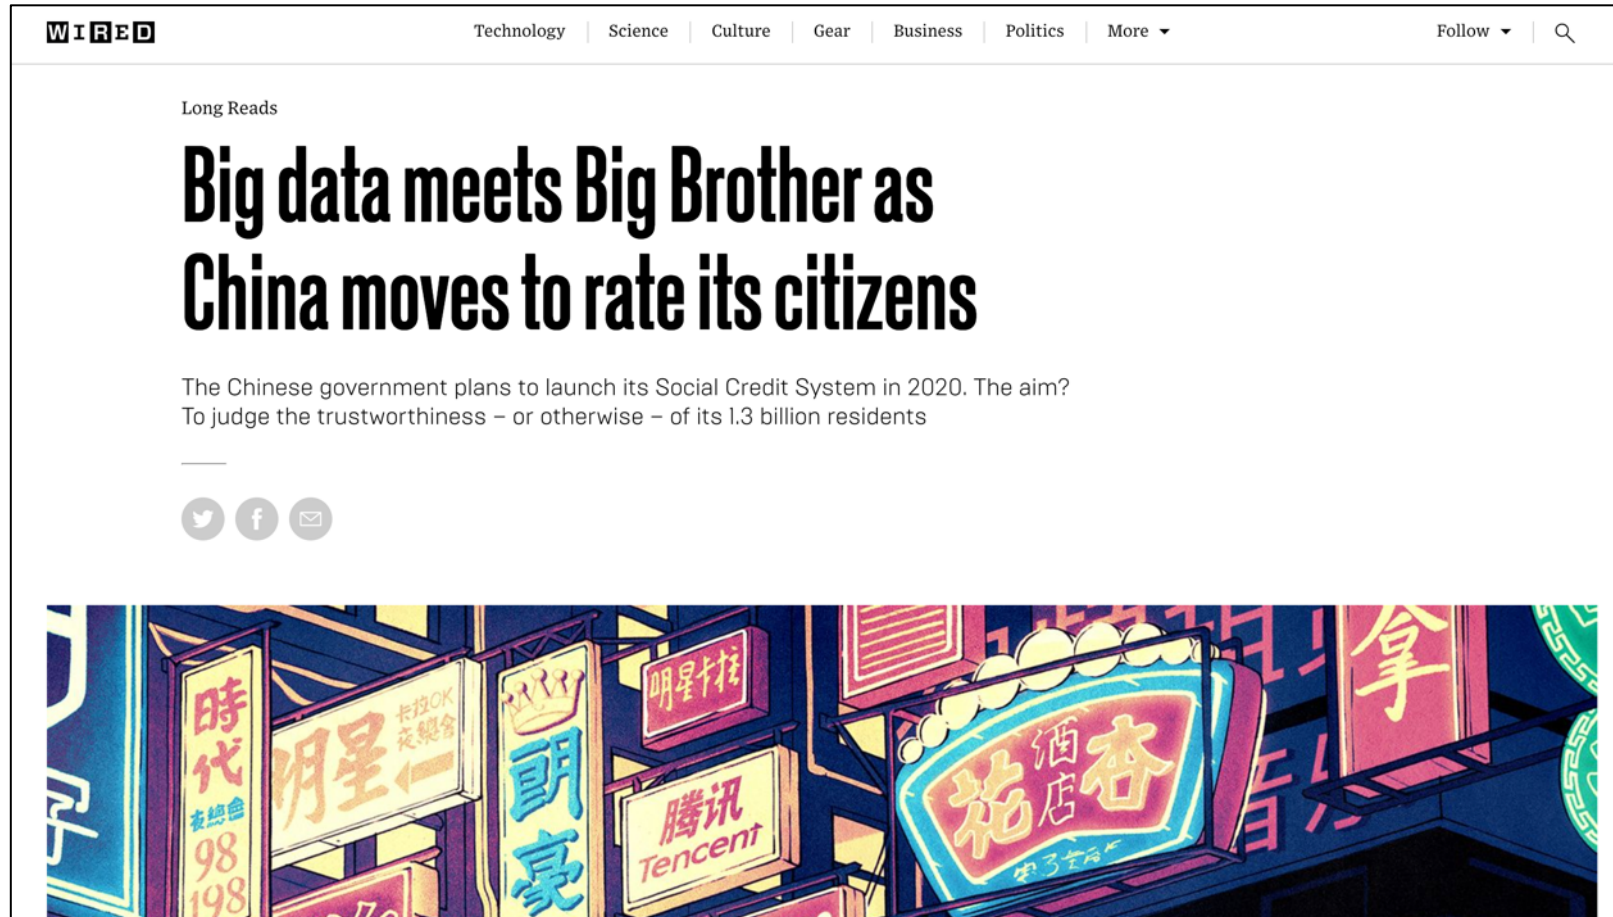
WIRED

Technology | Science | Culture | Gear | Business | Politics | More

Follow

Long Reads

Big data meets Big Brother as China moves to rate its citizens

The Chinese government plans to launch its Social Credit System in 2020. The aim? To judge the trustworthiness – or otherwise – of its 1.3 billion residents

時代 夜總會 98 198

明星 卡拉OK 夜總會

明星卡拉

騰讯 Tencent

酒店 花杏

拿